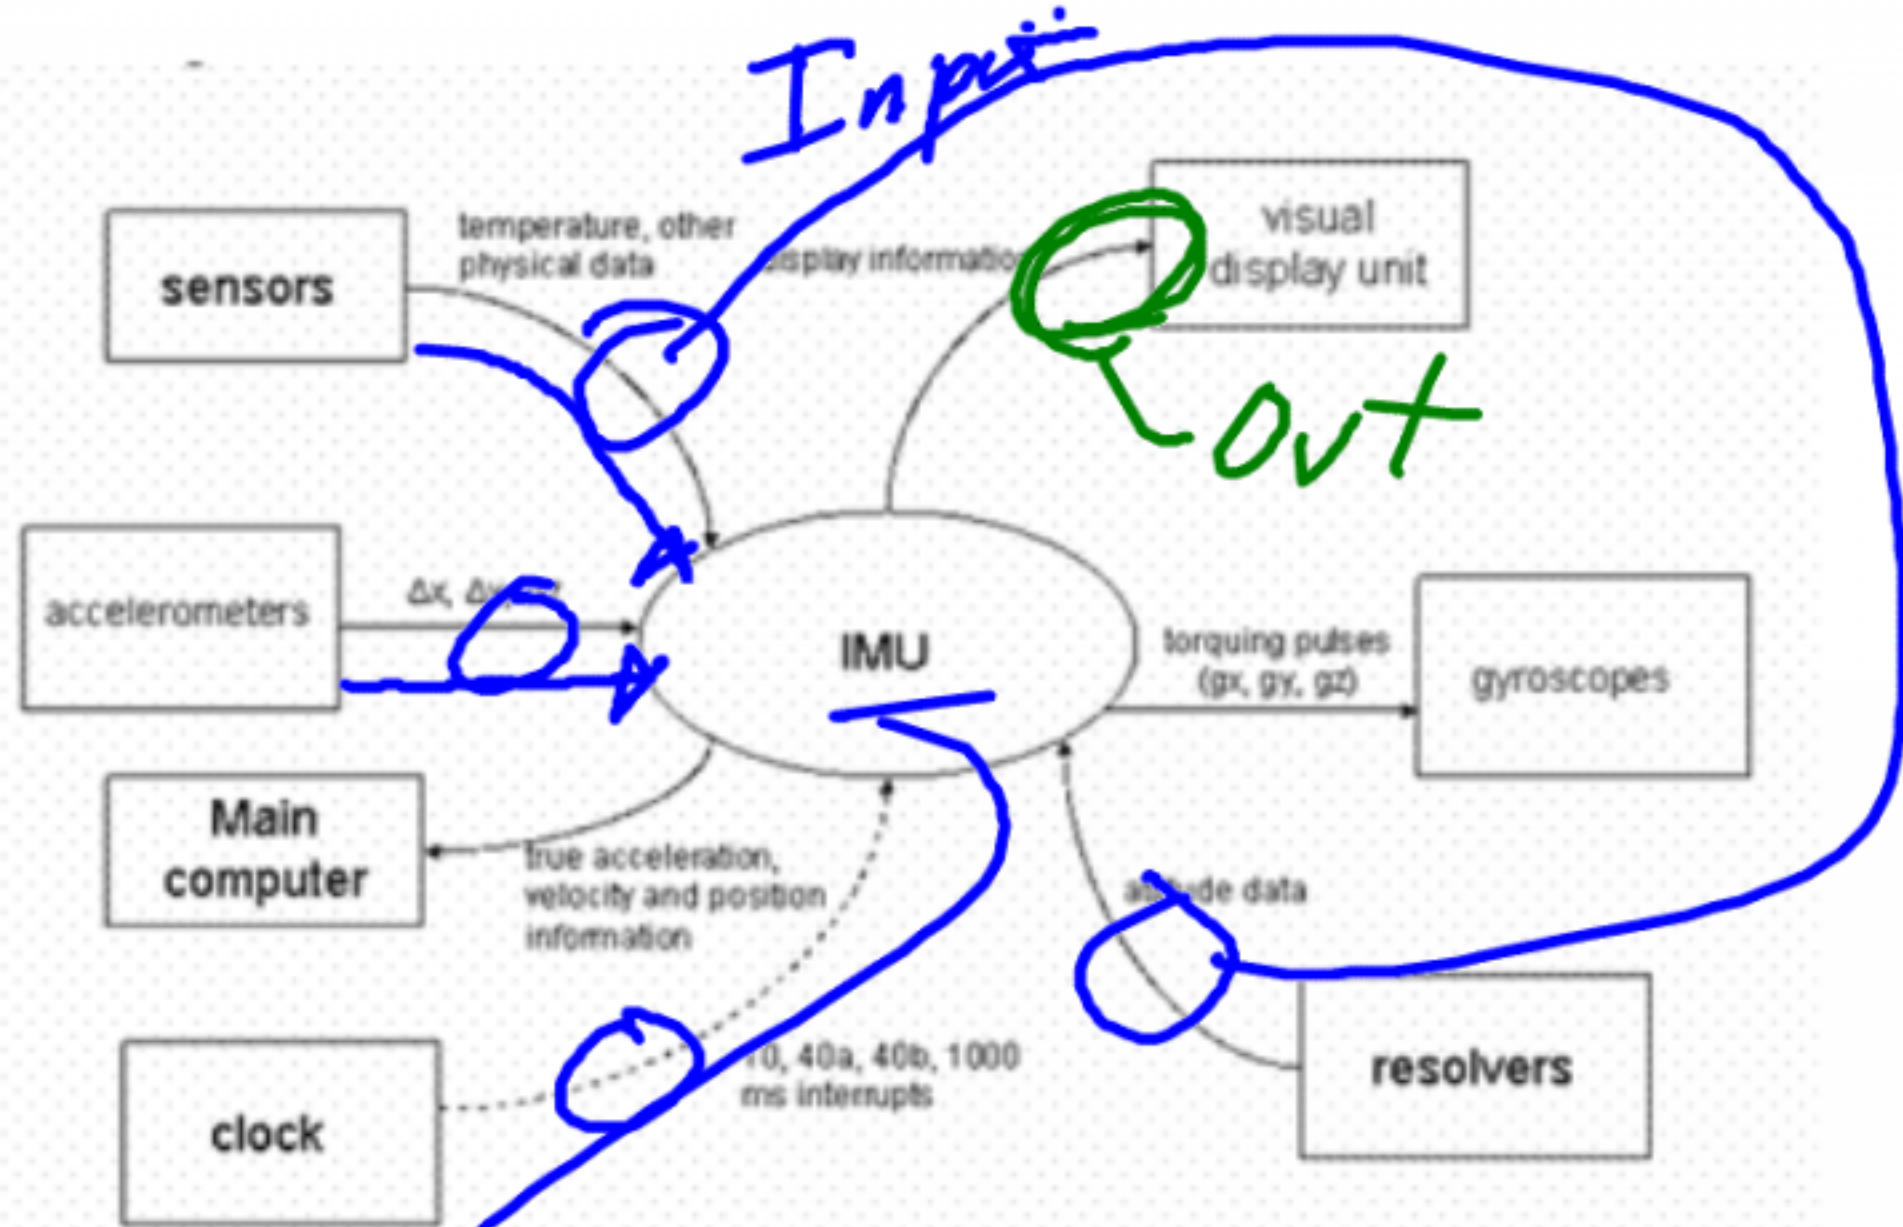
Input

sensors

temperature, other physical data

display information

visual display unit

Out

accelerometers

Δx, Δy, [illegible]

IMU

torquing pulses (gx, gy, gz)

gyroscopes

Main computer

true acceleration, velocity and position information

a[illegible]de data

clock

10, 40a, 40b, 1000 ms interrupts

resolvers